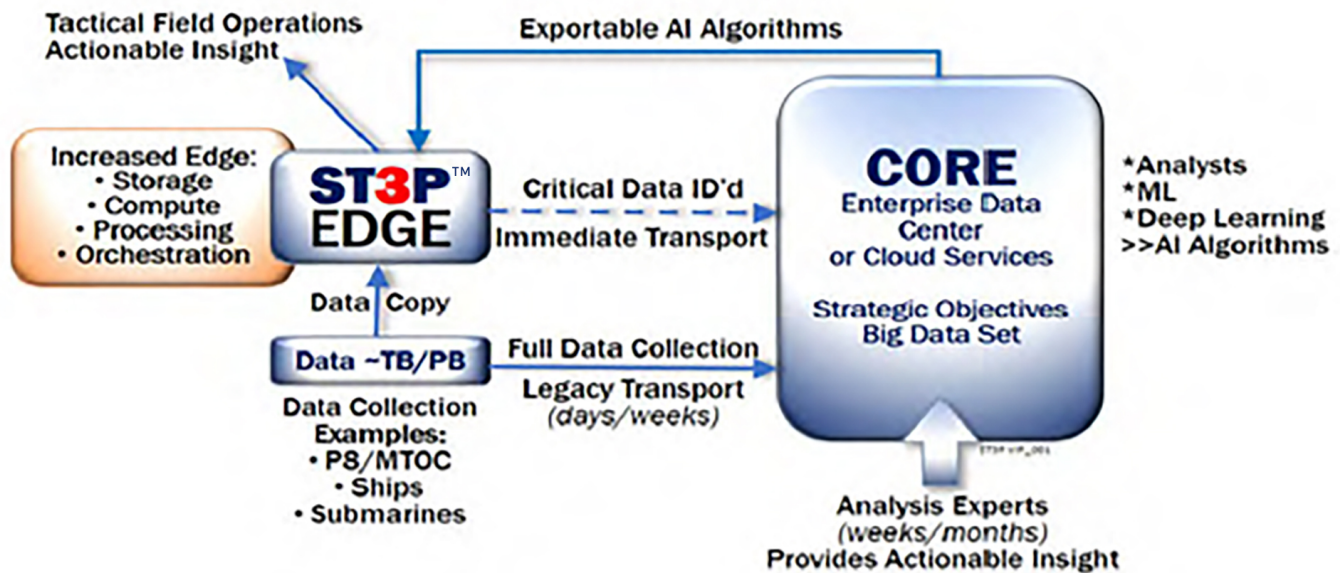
Tactical Field Operations
Actionable Insight

Exportable AI Algorithms

Increased Edge:
• Storage
• Compute
• Processing
• Orchestration

ST3P™
EDGE

Critical Data ID'd
Immediate Transport

CORE
Enterprise Data Center or Cloud Services

Strategic Objectives
Big Data Set

*Analysts
*ML
*Deep Learning
>>AI Algorithms

Data Copy

Data ~TB/PB

Full Data Collection
Legacy Transport
(days/weeks)

Data Collection Examples:
• P8/MTOC
• Ships
• Submarines

ST3P VIP_001

Analysis Experts
(weeks/months)
Provides Actionable Insight